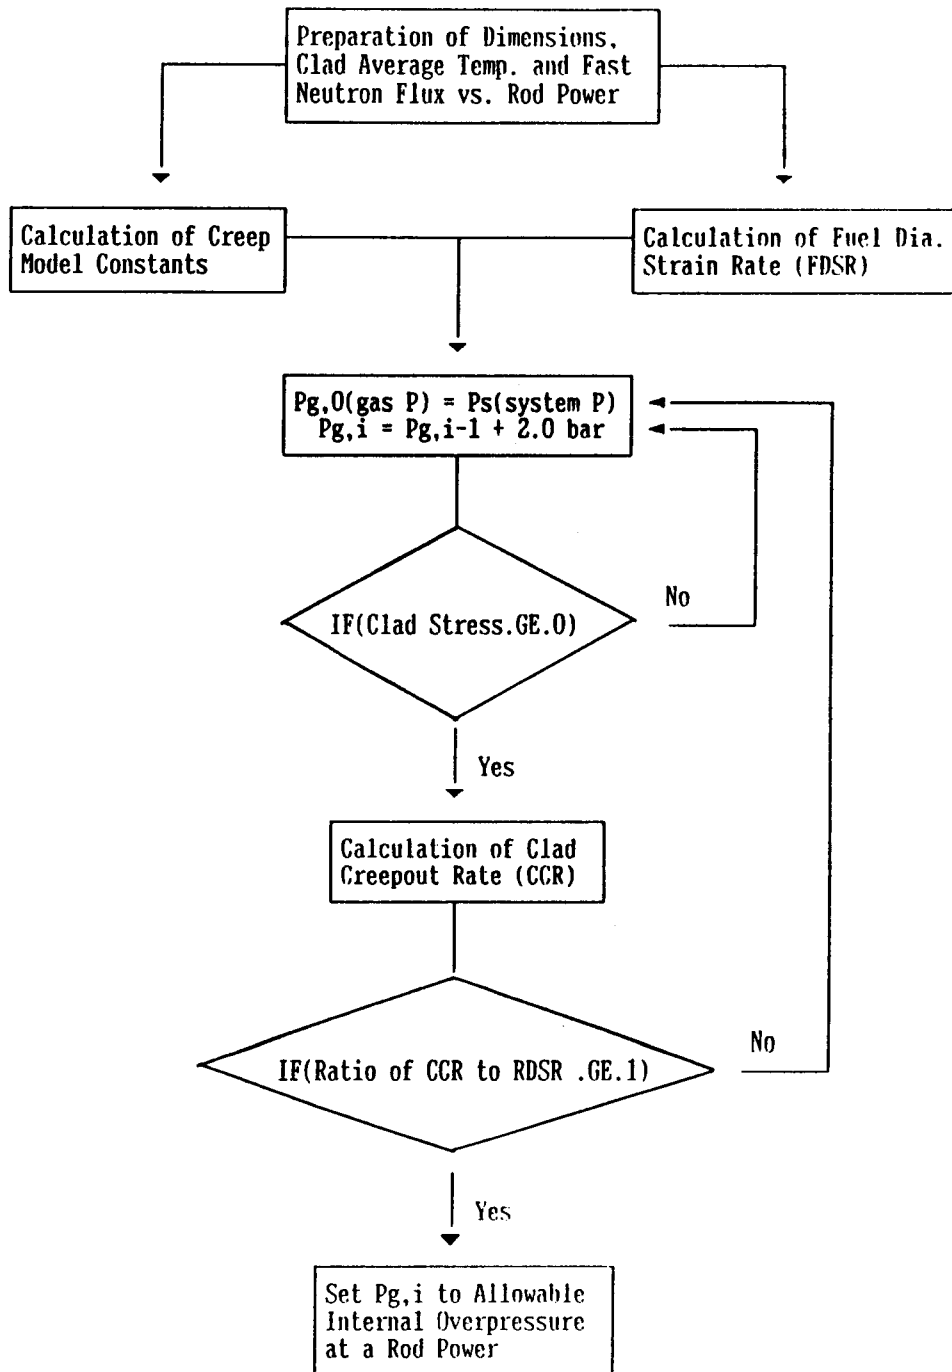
Preparation of Dimensions, Clad Average Temp. and Fast Neutron Flux vs. Rod Power

Calculation of Creep Model Constants

Calculation of Fuel Dia. Strain Rate (FDSR)

Pg,O(gas P) = Ps(system P)
Pg,i = Pg,i-1 + 2.0 bar

IF(Clad Stress.GE.O)

No

Yes

Calculation of Clad Creepout Rate (CCR)

IF(Ratio of CCR to RDSR .GE.1)

No

Yes

Set Pg,i to Allowable Internal Overpressure at a Rod Power